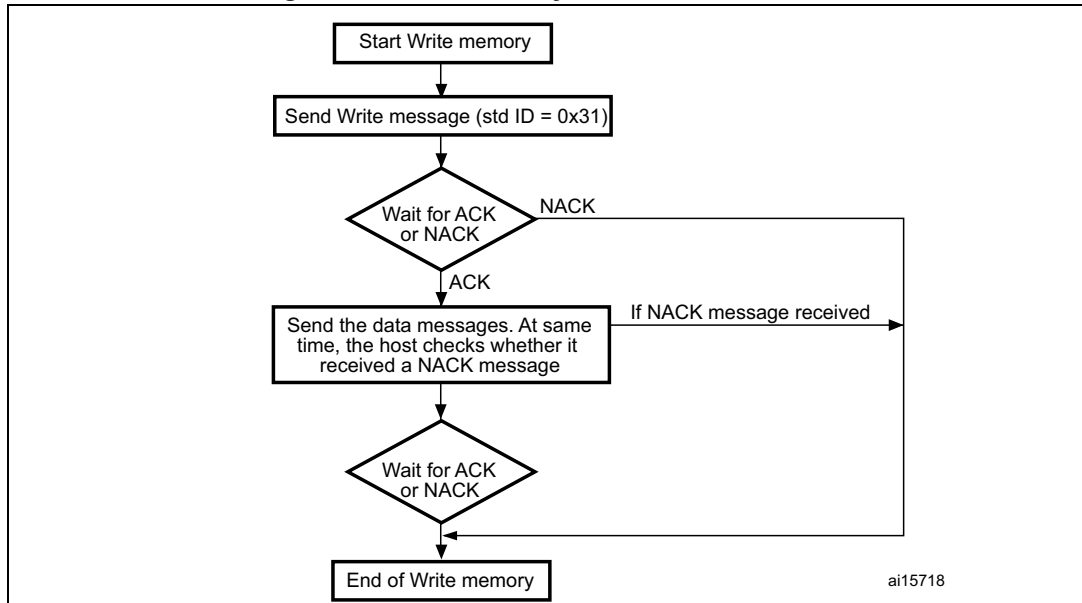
Start Write memory

Send Write message (std ID = 0x31)

Wait for ACK or NACK

NACK

ACK

Send the data messages. At same time, the host checks whether it received a NACK message

If NACK message received

Wait for ACK or NACK

End of Write memory

ai15718